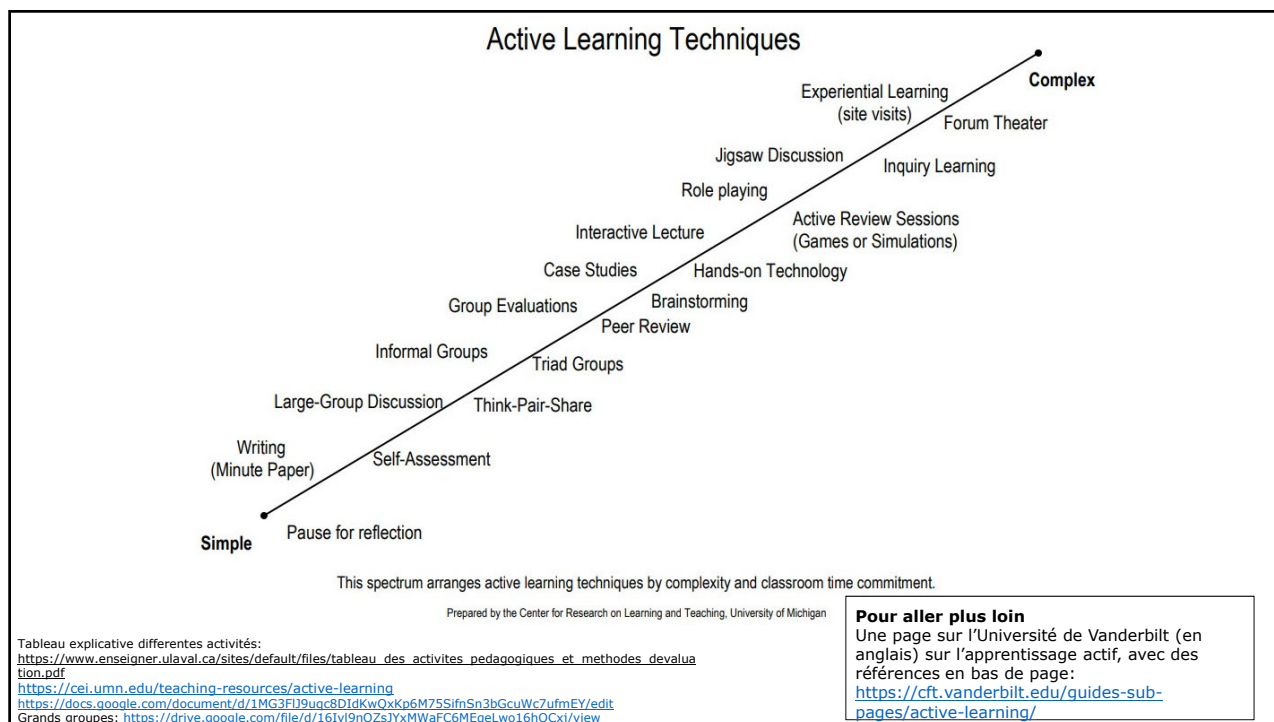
Active Learning Techniques

Complex

Experiential Learning (site visits)

Forum Theater

Jigsaw Discussion

Inquiry Learning

Role playing

Active Review Sessions (Games or Simulations)

Interactive Lecture

Case Studies

Hands-on Technology

Brainstorming

Group Evaluations

Peer Review

Informal Groups

Triad Groups

Large-Group Discussion

Think-Pair-Share

Writing (Minute Paper)

Self-Assessment

Simple

Pause for reflection

This spectrum arranges active learning techniques by complexity and classroom time commitment.

Prepared by the Center for Research on Learning and Teaching, University of Michigan

Tableau explicative differentes activités:
https://www.enseigner.ulaval.ca/sites/default/files/tableau_des_activites_pedagogiques_et_methodes_devaluation.pdf
https://cei.umn.edu/teaching-resources/active-learning
https://docs.google.com/document/d/1MG3FlJ9uqc8DIdKwQxKp6M75SifnSn3bGcuWc7ufmEY/edit
Grands groupes: https://drive.google.com/file/d/16Iyl9nOZsJYxMWaFC6MEgeLwo16hOCxj/view

Pour aller plus loin
Une page sur l'Université de Vanderbilt (en anglais) sur l'apprentissage actif, avec des références en bas de page:
https://cft.vanderbilt.edu/guides-sub-pages/active-learning/